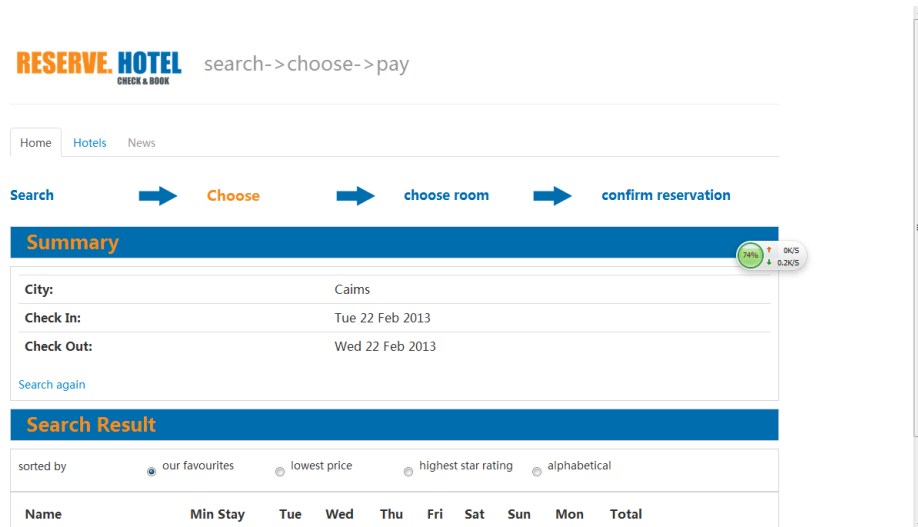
RESERVE. HOTEL
CHECK & BOOK

search->choose->pay

Home Hotels News

Search Choose choose room confirm reservation

Summary

74% 0K/S 0.2K/S

| City: | Caims |
|---|---|
| Check In: | Tue 22 Feb 2013 |
| Check Out: | Wed 22 Feb 2013 |

Search again

Search Result

sorted by our favourites lowest price highest star rating alphabetical

| Name | Min Stay | Tue | Wed | Thu | Fri | Sat | Sun | Mon | Total |
|---|---|---|---|---|---|---|---|---|---|